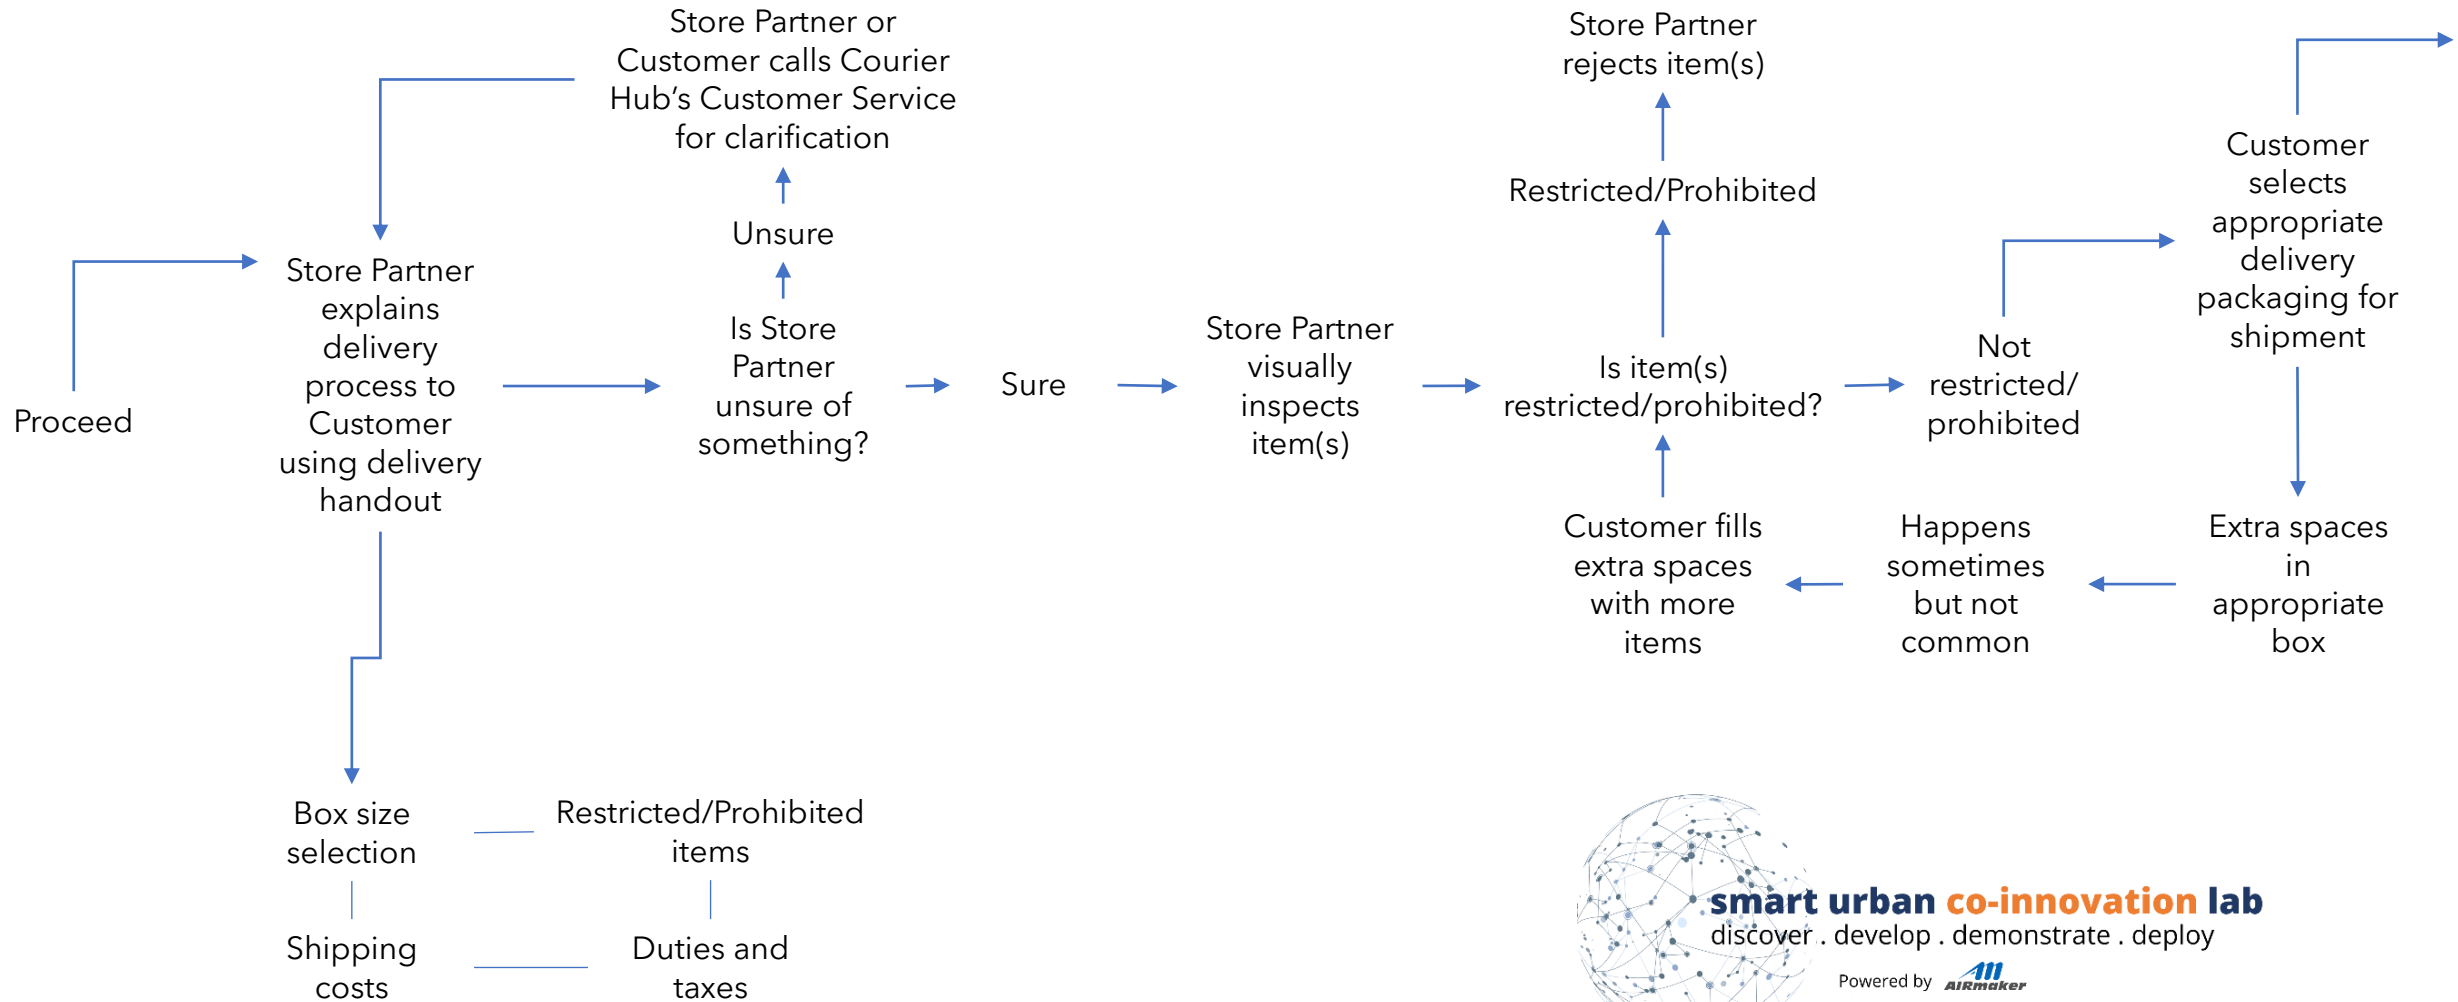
Proceed

Store Partner explains delivery process to Customer using delivery handout

Store Partner or Customer calls Courier Hub's Customer Service for clarification

Unsure

Is Store Partner unsure of something?

Sure

Store Partner visually inspects item(s)

Store Partner rejects item(s)

Restricted/Prohibited

Is item(s) restricted/prohibited?

Not restricted/ prohibited

Customer selects appropriate delivery packaging for shipment

Extra spaces in appropriate box

Happens sometimes but not common

Customer fills extra spaces with more items

Box size selection

Restricted/Prohibited items

Shipping costs

Duties and taxes

smart urban co-innovation lab
discover . develop . demonstrate . deploy
Powered by AIRmaker